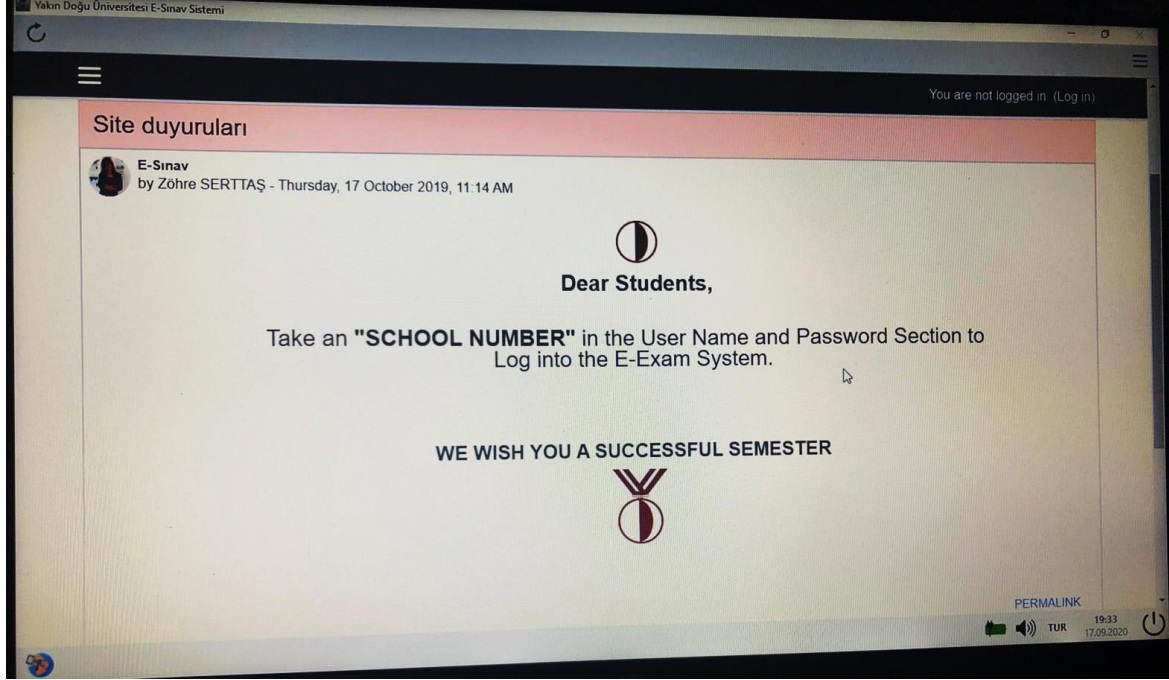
Yakın Doğu Üniversitesi E-Sınav Sistemi

You are not logged in. (Log in)

Site duyuruları

E-Sınav
by Zöhre SERTTAŞ - Thursday, 17 October 2019, 11:14 AM

Dear Students,

Take an **"SCHOOL NUMBER"** in the User Name and Password Section to Log into the E-Exam System.

WE WISH YOU A SUCCESSFUL SEMESTER

PERMALINK

TUR 19:33 17.09.2020